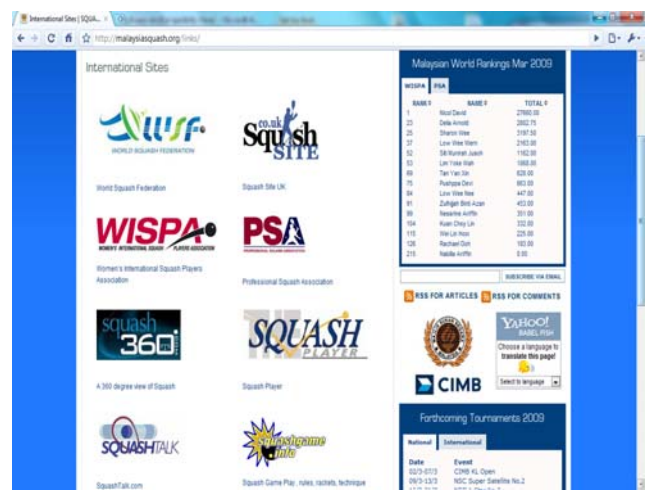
International Sites | SQUA... ×

http://malaysiasquash.org/links/

International Sites

WSF
WORLD SQUASH FEDERATION

World Squash Federation

co.uk Squash SITE

Squash Site UK

WISPA
WOMEN'S INTERNATIONAL SQUASH PLAYERS ASSOCIATION

Women's International Squash Players Association

PSA
PROFESSIONAL SQUASH ASSOCIATION

Professional Squash Association

squash 360

A 360 degree view of Squash

SQUASH PLAYER

Squash Player

SQUASHTALK

SquashTalk.com

Squashgame info

Squash Game Play, rules, rackets, technique

Malaysian World Rankings Mar 2009

WISPA | PSA

| RANK | NAME | TOTAL |
|---|---|---|
| 1 | Nicol David | 27660.00 |
| 23 | Delia Arnold | 2802.75 |
| 25 | Sharon Wee | 3197.50 |
| 37 | Low Wee Wern | 2163.00 |
| 52 | Siti Munirah Jusoh | 1162.50 |
| 53 | Lim Yoke Wah | 1068.00 |
| 69 | Tan Yan Xin | 628.00 |
| 75 | Pushpa Devi | 663.00 |
| 84 | Low Wee Nee | 447.00 |
| 91 | Zulhijah Binti Azan | 453.00 |
| 99 | Nessrine Ariffin | 351.00 |
| 104 | Kuan Choy Lin | 332.00 |
| 115 | Wai Lin Hooi | 225.00 |
| 126 | Rachael Ooh | 183.00 |
| 215 | Natalie Ariffin | 0.00 |

SUBSCRIBE VIA EMAIL

RSS FOR ARTICLES RSS FOR COMMENTS

YAHOO! BABEL FISH

Choose a language to translate this page!

Select to language

CIMB

Forthcoming Tournaments 2009

National | International

Date | Event
02/3-07/3 | CIMB KL Open
09/3-13/3 | NSC Super Satellite No.2